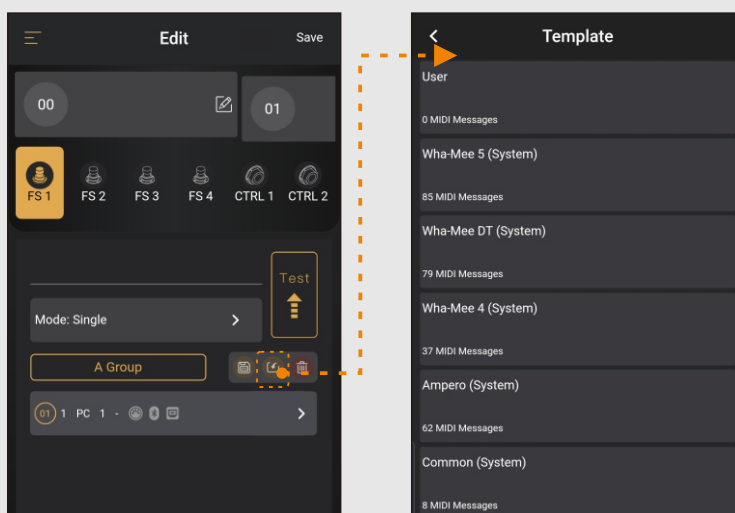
Edit

Save

00

01

FS 1

FS 2

FS 3

FS 4

CTRL 1

CTRL 2

Test

Mode: Single

A Group

01 1 PC 1 -

Template

User

0 MIDI Messages

Wha-Mee 5 (System)

85 MIDI Messages

Wha-Mee DT (System)

79 MIDI Messages

Wha-Mee 4 (System)

37 MIDI Messages

Ampero (System)

62 MIDI Messages

Common (System)

8 MIDI Messages